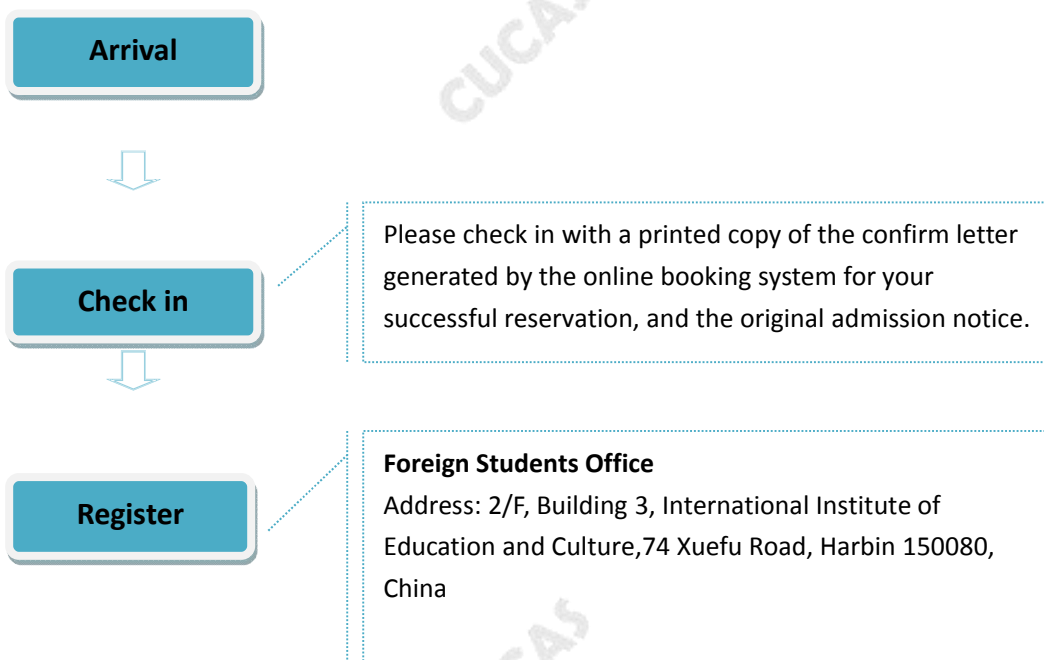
Arrival

Check in

Please check in with a printed copy of the confirm letter generated by the online booking system for your successful reservation, and the original admission notice.

Register

**Foreign Students Office**
Address: 2/F, Building 3, International Institute of Education and Culture,74 Xuefu Road, Harbin 150080, China

CUCAS

CUCAS